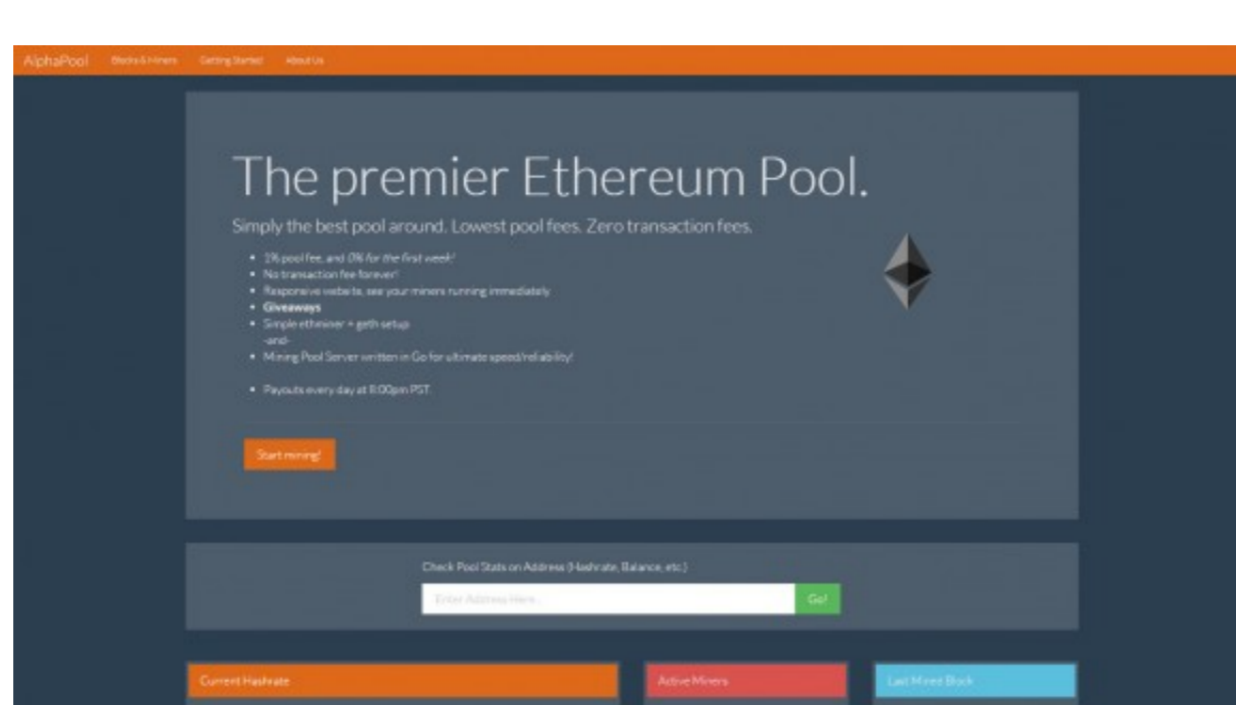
AlphaPool Blocks & Miners Getting Started About Us

The premier Ethereum Pool.

Simply the best pool around. Lowest pool fees. Zero transaction fees.

- 1% pool fee, and 0% for the first week!
- No transaction fee forever!
- Responsive website, see your miners running immediately
- **Giveaways**
- Simple ethminer + geth setup
-and-
- Mining Pool Server written in Go for ultimate speed/reliability!

- Payouts every day at 11:00pm PST.

Start mining!

Check Pool Stats on Address (Hashrate, Balance, etc.)

Enter Address Here... Go!

Current Hashrate

Active Miners

Last Mined Block